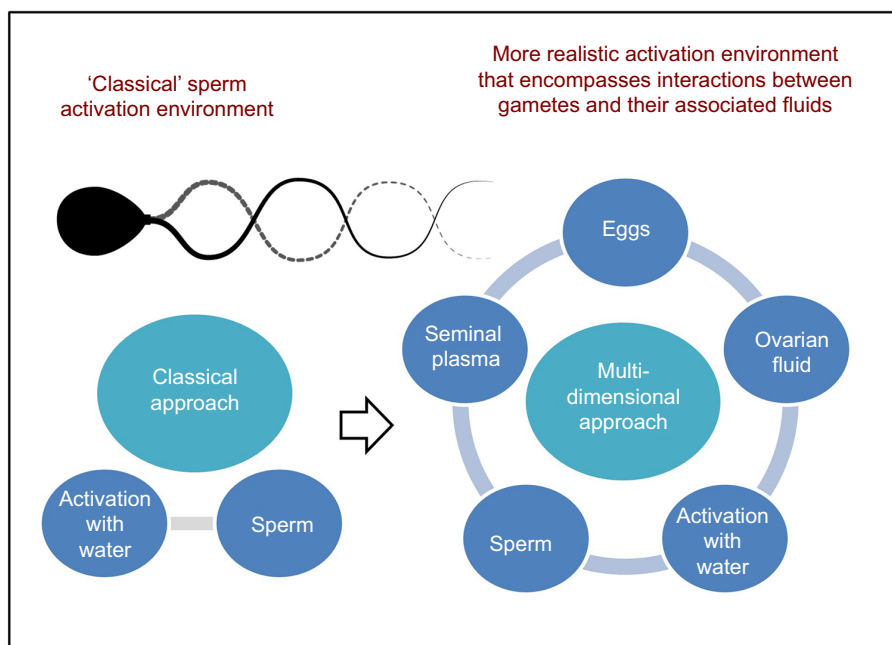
'Classical' sperm activation environment

More realistic activation environment that encompasses interactions between gametes and their associated fluids

Classical approach

Activation with water

Sperm

Eggs

Seminal plasma

Multi-dimensional approach

Ovarian fluid

Sperm

Activation with water